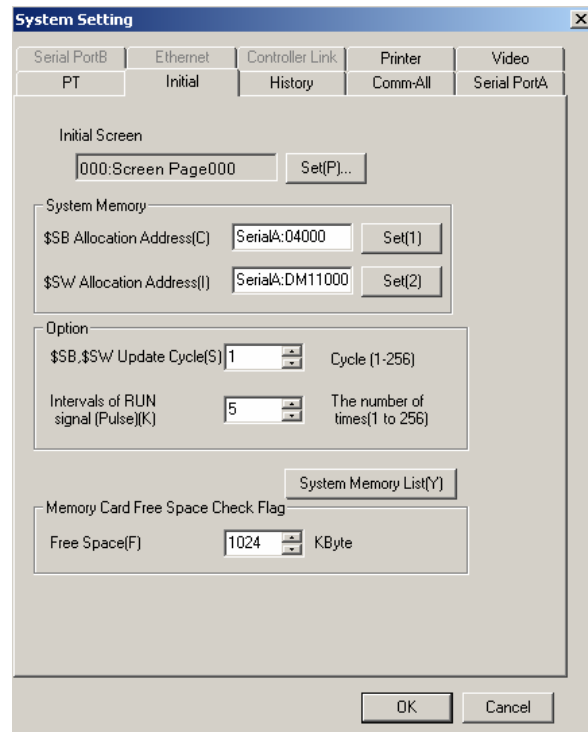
System Setting

Serial PortB | Ethernet | Controller Link | Printer | Video
PT | Initial | History | Comm-All | Serial PortA

Initial Screen

000:Screen Page000 Set(P)...

System Memory

$SB Allocation Address(C) SerialA:04000 Set(1)

$SW Allocation Address(I) SerialA:DM11000 Set(2)

Option

$SB,$SW Update Cycle(S) 1 Cycle (1-256)

Intervals of RUN signal (Pulse)(K) 5 The number of times(1 to 256)

System Memory List(Y)

Memory Card Free Space Check Flag

Free Space(F) 1024 KByte

OK Cancel